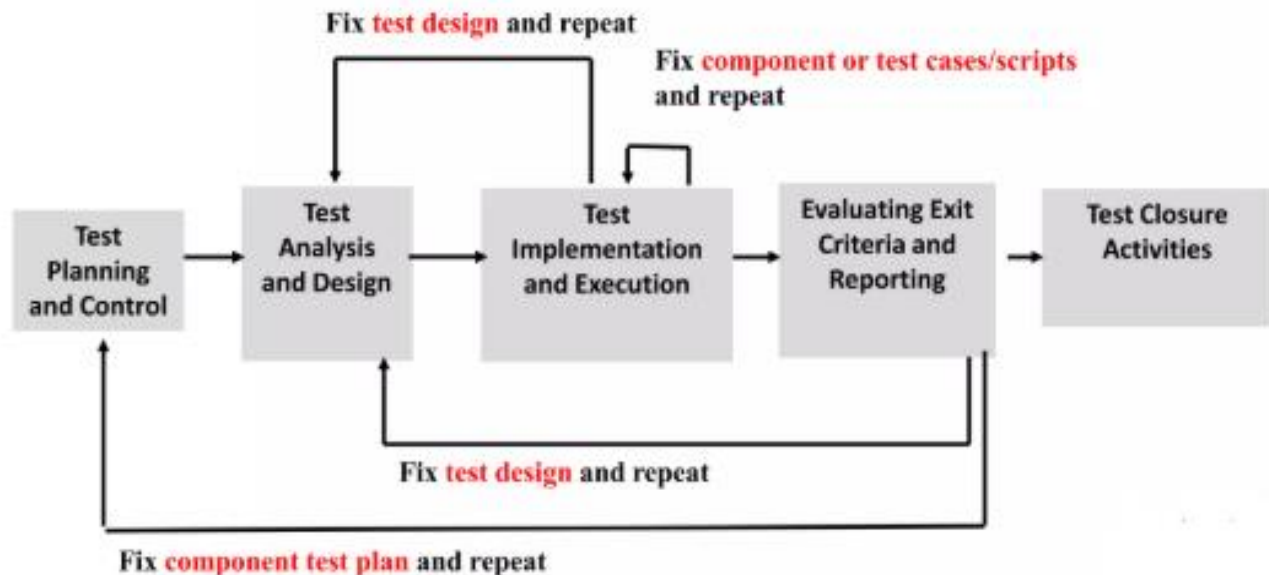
Fix test design and repeat

Fix component or test cases/scripts and repeat

Test Planning and Control

Test Analysis and Design

Test Implementation and Execution

Evaluating Exit Criteria and Reporting

Test Closure Activities

Fix test design and repeat

Fix component test plan and repeat